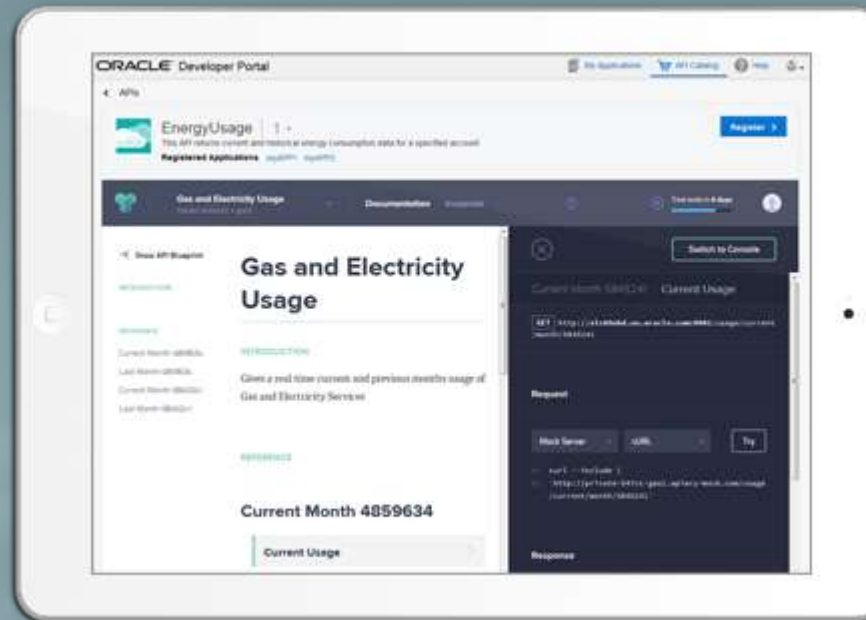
ORACLE Developer Portal

My Applications API Catalog Help

< APIs

EnergyUsage | 1

This API returns current and historical energy consumption data for a specified account

Registered Applications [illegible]

Register >

Gas and Electricity Usage

Documentation

< Show API Blueprint

INTRODUCTION

REFERENCE

Current Month 4859634

Last Month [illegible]

Current Month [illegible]

Last Month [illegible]

Gas and Electricity Usage

INTRODUCTION

Gives a real time current and previous monthy usage of Gas and Electricity Services

REFERENCE

Current Month 4859634

Current Usage

Switch to Console

Current Month 4859634 Current Usage

GET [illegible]

Request

Mock Server URL Try

curl --include \
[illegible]

Response